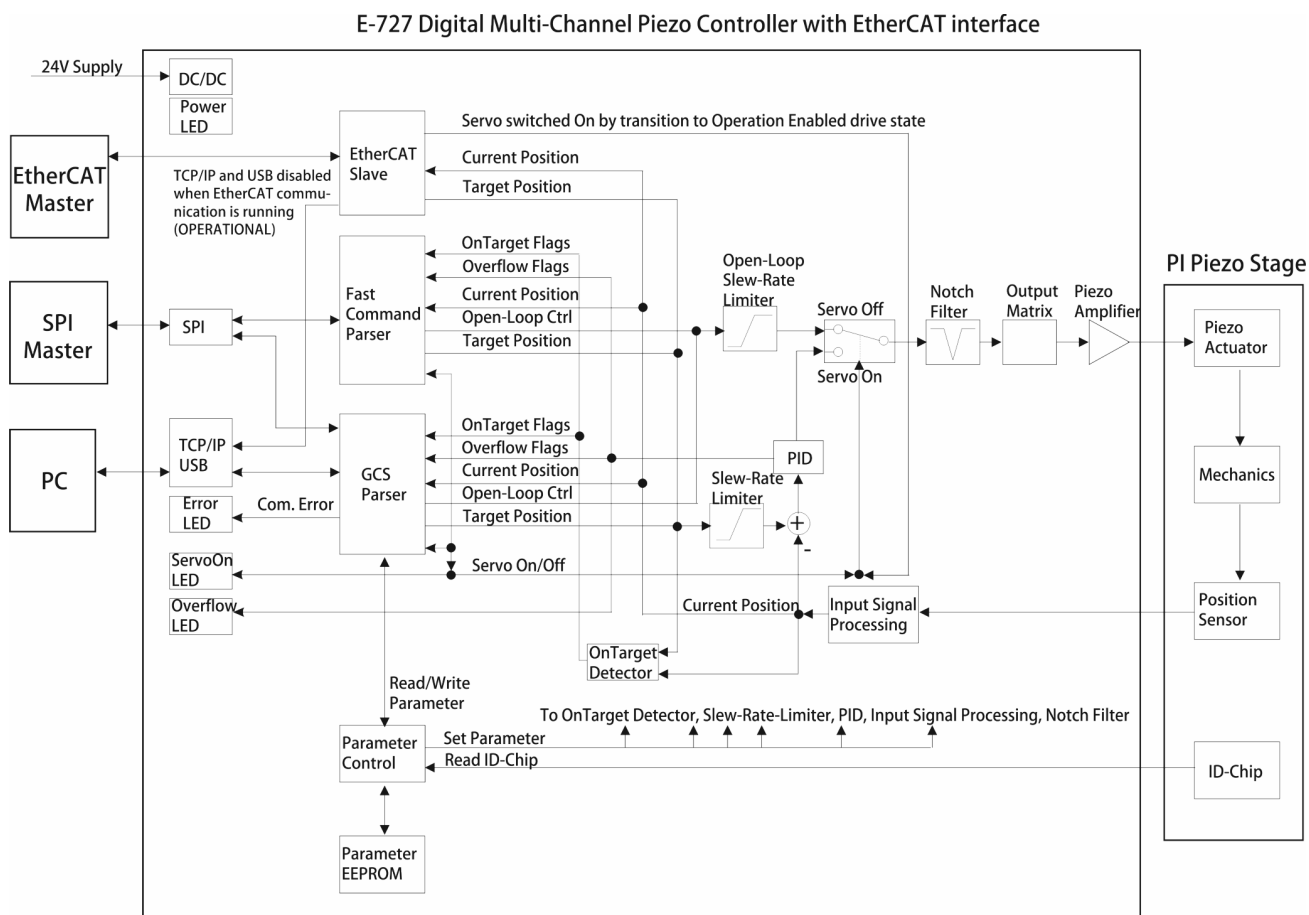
E-727 Digital Multi-Channel Piezo Controller with EtherCAT interface

24V Supply

DC/DC

Power LED

EtherCAT Master

TCP/IP and USB disabled when EtherCAT communication is running (OPERATIONAL)

EtherCAT Slave

Servo switched On by transition to Operation Enabled drive state

Current Position

Target Position

SPI Master

SPI

Fast Command Parser

OnTarget Flags

Overflow Flags

Current Position

Open-Loop Ctrl

Target Position

Open-Loop Slew-Rate Limiter

Servo Off

Servo On

Notch Filter

Output Matrix

Piezo Amplifier

PI Piezo Stage

Piezo Actuator

Mechanics

Position Sensor

ID-Chip

PC

TCP/IP USB

GCS Parser

OnTarget Flags

Overflow Flags

Current Position

Open-Loop Ctrl

Target Position

PID

Slew-Rate Limiter

+

-

Error LED

Com. Error

ServoOn LED

Servo On/Off

Overflow LED

Current Position

Input Signal Processing

OnTarget Detector

Read/Write Parameter

To OnTarget Detector, Slew-Rate-Limiter, PID, Input Signal Processing, Notch Filter

Parameter Control

Set Parameter

Read ID-Chip

Parameter EEPROM